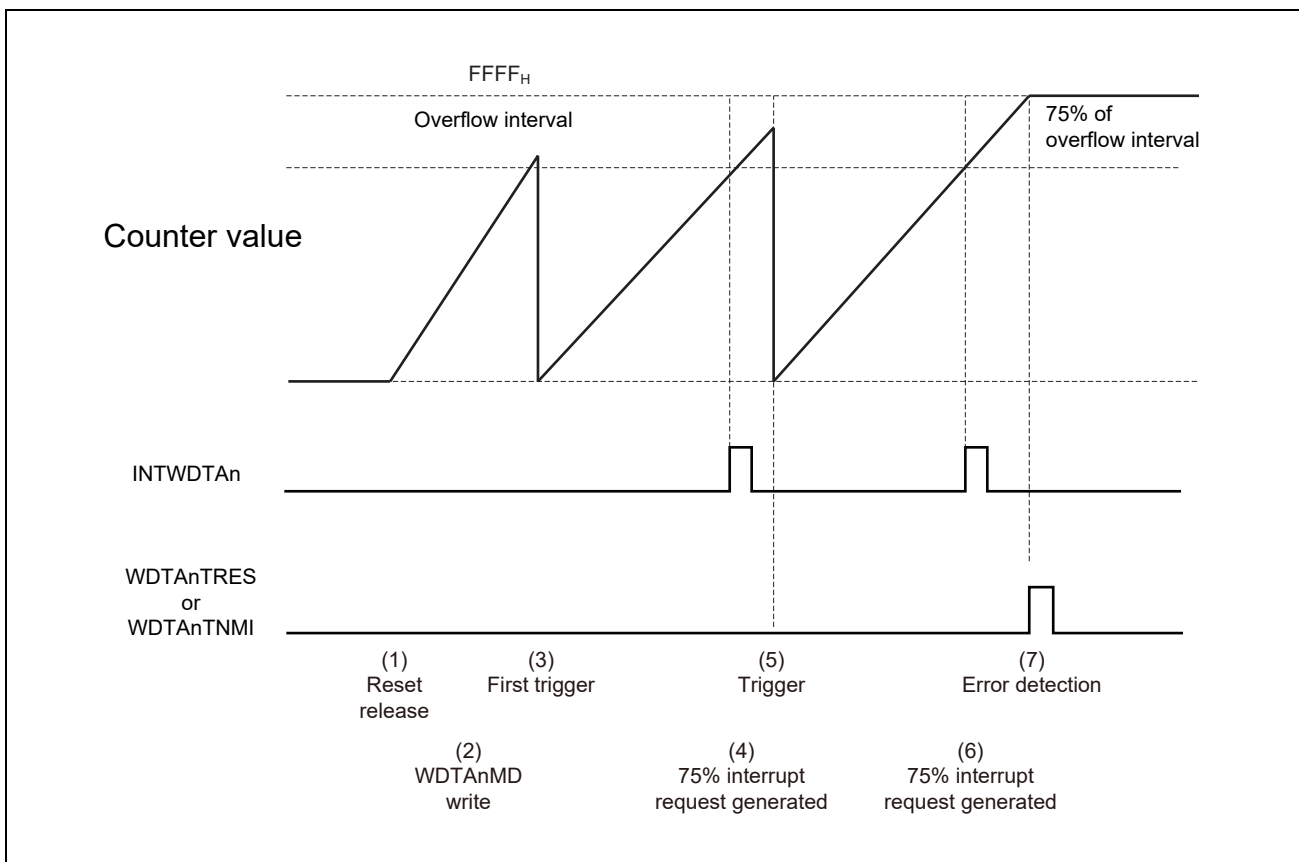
$FFFF_H$

Overflow interval

75% of overflow interval

Counter value

INTWDTAn

WDTAnTRES or WDTAnTNMI

(1) Reset release

(3) First trigger

(5) Trigger

(7) Error detection

(2) WDTAnMD write

(4) 75% interrupt request generated

(6) 75% interrupt request generated